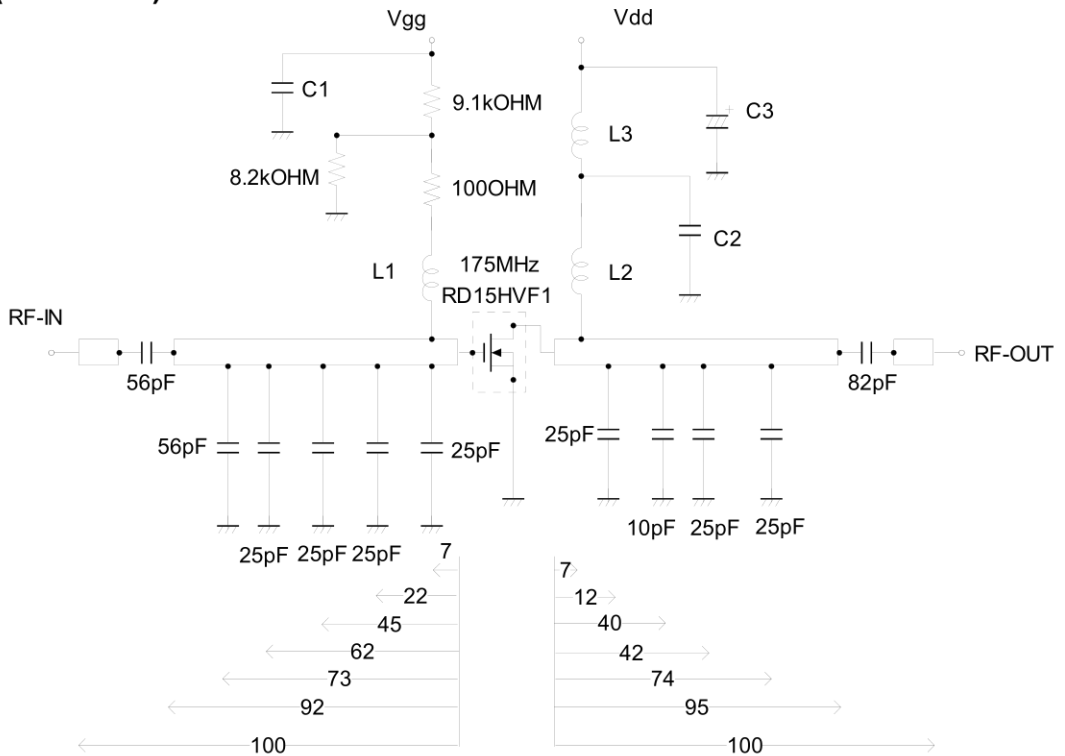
Vgg

Vdd

C1

9.1kOHM

8.2kOHM

100OHM

L3

C3

C2

L1

175MHz

RD15HVF1

L2

RF-IN

RF-OUT

56pF

82pF

56pF

25pF

25pF

25pF 25pF 25pF

10pF 25pF 25pF

7

22

45

62

73

92

100

7

12

40

42

74

95

100